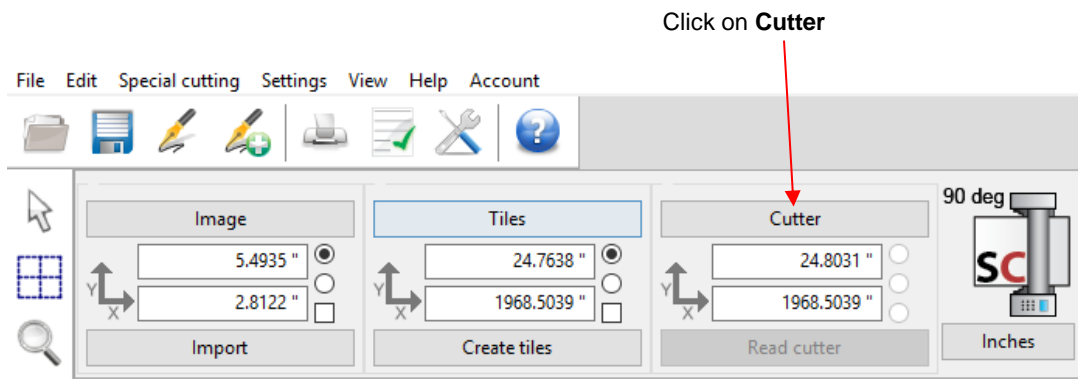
Click on **Cutter**

File Edit Special cutting Settings View Help Account

Image
5.4935 "
2.8122 "
Import

Tiles
24.7638 "
1968.5039 "
Create tiles

Cutter
24.8031 "
1968.5039 "
Read cutter

90 deg
SC
Inches